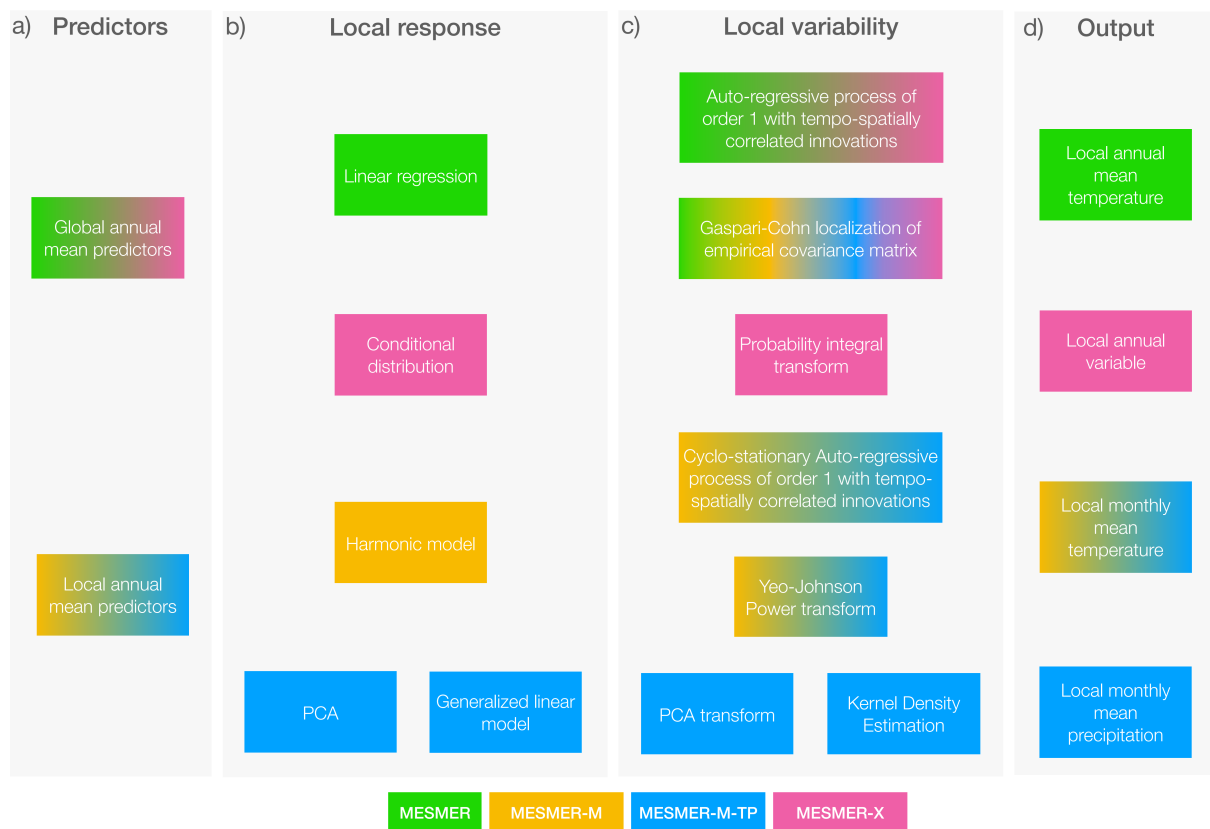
a) Predictors

Global annual mean predictors

Local annual mean predictors

b) Local response

Linear regression

Conditional distribution

Harmonic model

PCA

Generalized linear model

c) Local variability

Auto-regressive process of order 1 with tempo-spatially correlated innovations

Gaspari-Cohn localization of empirical covariance matrix

Probability integral transform

Cyclo-stationary Auto-regressive process of order 1 with tempo-spatially correlated innovations

Yeo-Johnson Power transform

PCA transform

Kernel Density Estimation

d) Output

Local annual mean temperature

Local annual variable

Local monthly mean temperature

Local monthly mean precipitation

MESMER MESMER-M MESMER-M-TP MESMER-X